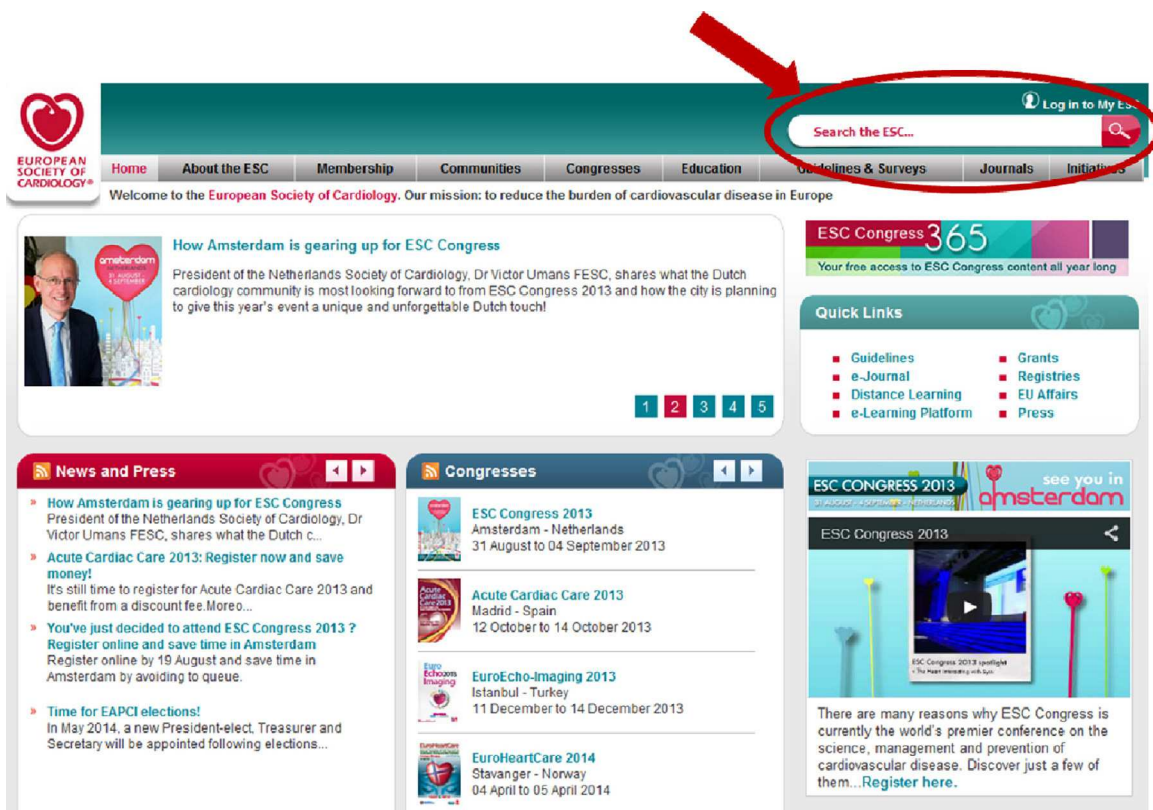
EUROPEAN SOCIETY OF CARDIOLOGY®

Log in to My ESC

Search the ESC...

Home | About the ESC | Membership | Communities | Congresses | Education | Guidelines & Surveys | Journals | Initiatives

Welcome to the European Society of Cardiology. Our mission: to reduce the burden of cardiovascular disease in Europe

amsterdam NETHERLANDS 31 AUGUST - 4 SEPTEMBER

How Amsterdam is gearing up for ESC Congress

President of the Netherlands Society of Cardiology, Dr Victor Umans FESC, shares what the Dutch cardiology community is most looking forward to from ESC Congress 2013 and how the city is planning to give this year's event a unique and unforgettable Dutch touch!

1 2 3 4 5

ESC Congress 365
Your free access to ESC Congress content all year long

Quick Links

Guidelines
e-Journal
Distance Learning
e-Learning Platform
Grants
Registries
EU Affairs
Press

News and Press

» How Amsterdam is gearing up for ESC Congress
President of the Netherlands Society of Cardiology, Dr Victor Umans FESC, shares what the Dutch c...

» Acute Cardiac Care 2013: Register now and save money!
It's still time to register for Acute Cardiac Care 2013 and benefit from a discount fee.Moreo...

» You've just decided to attend ESC Congress 2013 ? Register online and save time in Amsterdam
Register online by 19 August and save time in Amsterdam by avoiding to queue.

» Time for EAPCI elections!
In May 2014, a new President-elect, Treasurer and Secretary will be appointed following elections...

Congresses

ESC Congress 2013
Amsterdam - Netherlands
31 August to 04 September 2013

Acute Cardiac Care 2013
Madrid - Spain
12 October to 14 October 2013

EuroEcho-Imaging 2013
Istanbul - Turkey
11 December to 14 December 2013

EuroHeartCare 2014
Stavanger - Norway
04 April to 05 April 2014

ESC CONGRESS 2013
31 AUGUST - 4 SEPTEMBER - NETHERLANDS
see you in amsterdam

ESC Congress 2013

ESC Congress 2013 spotlight

There are many reasons why ESC Congress is currently the world's premier conference on the science, management and prevention of cardiovascular disease. Discover just a few of them...Register here.